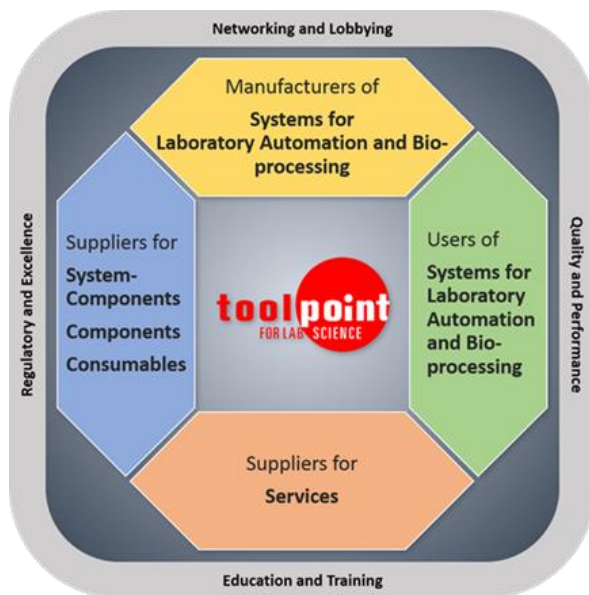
Networking and Lobbying

Regulatory and Excellence

Quality and Performance

Manufacturers of
Systems for Laboratory Automation and Bioprocessing

Suppliers for
System-Components
Components
Consumables

toolpoint
FOR LAB SCIENCE

Users of
Systems for Laboratory Automation and Bioprocessing

Suppliers for
Services

Education and Training